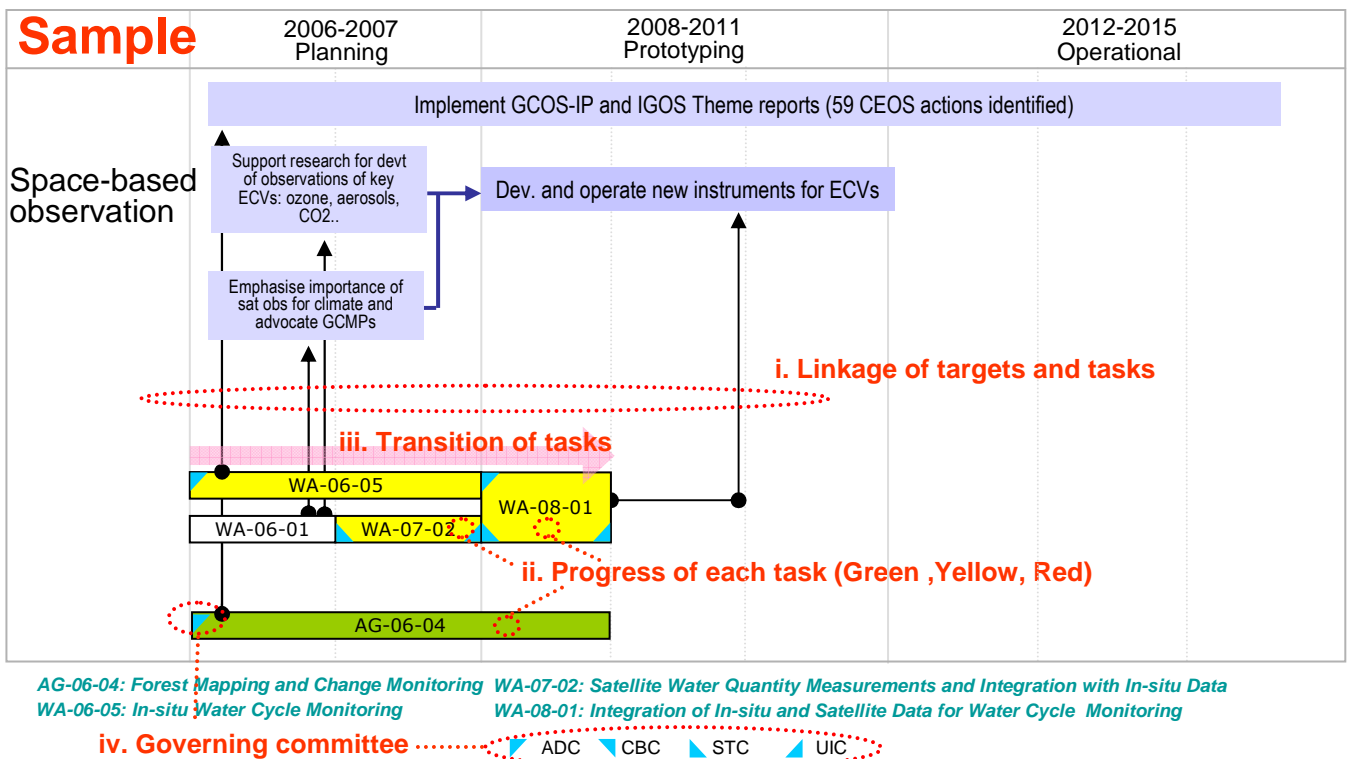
Sample

2006-2007
Planning

2008-2011
Prototyping

2012-2015
Operational

Implement GCOS-IP and IGOS Theme reports (59 CEOS actions identified)

Space-based observation

Support research for devt of observations of key ECVs: ozone, aerosols, CO2..

Dev. and operate new instruments for ECVs

Emphasise importance of sat obs for climate and advocate GCMPs

i. Linkage of targets and tasks

iii. Transition of tasks

WA-06-05

WA-08-01

WA-06-01

WA-07-02

ii. Progress of each task (Green ,Yellow, Red)

AG-06-04

AG-06-04: Forest Mapping and Change Monitoring
WA-06-05: In-situ Water Cycle Monitoring
WA-07-02: Satellite Water Quantity Measurements and Integration with In-situ Data
WA-08-01: Integration of In-situ and Satellite Data for Water Cycle Monitoring

iv. Governing committee

ADC CBC STC UIC